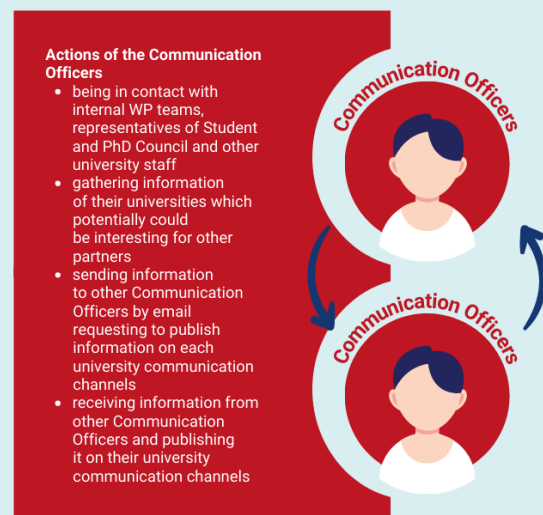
Actions of the Communication Officers

- being in contact with internal WP teams, representatives of Student and PhD Council and other university staff
- gathering information of their universities which potentially could be interesting for other partners
- sending information to other Communication Officers by email requesting to publish information on each university communication channels
- receiving information from other Communication Officers and publishing it on their university communication channels

Communication Officers

Communication Officers